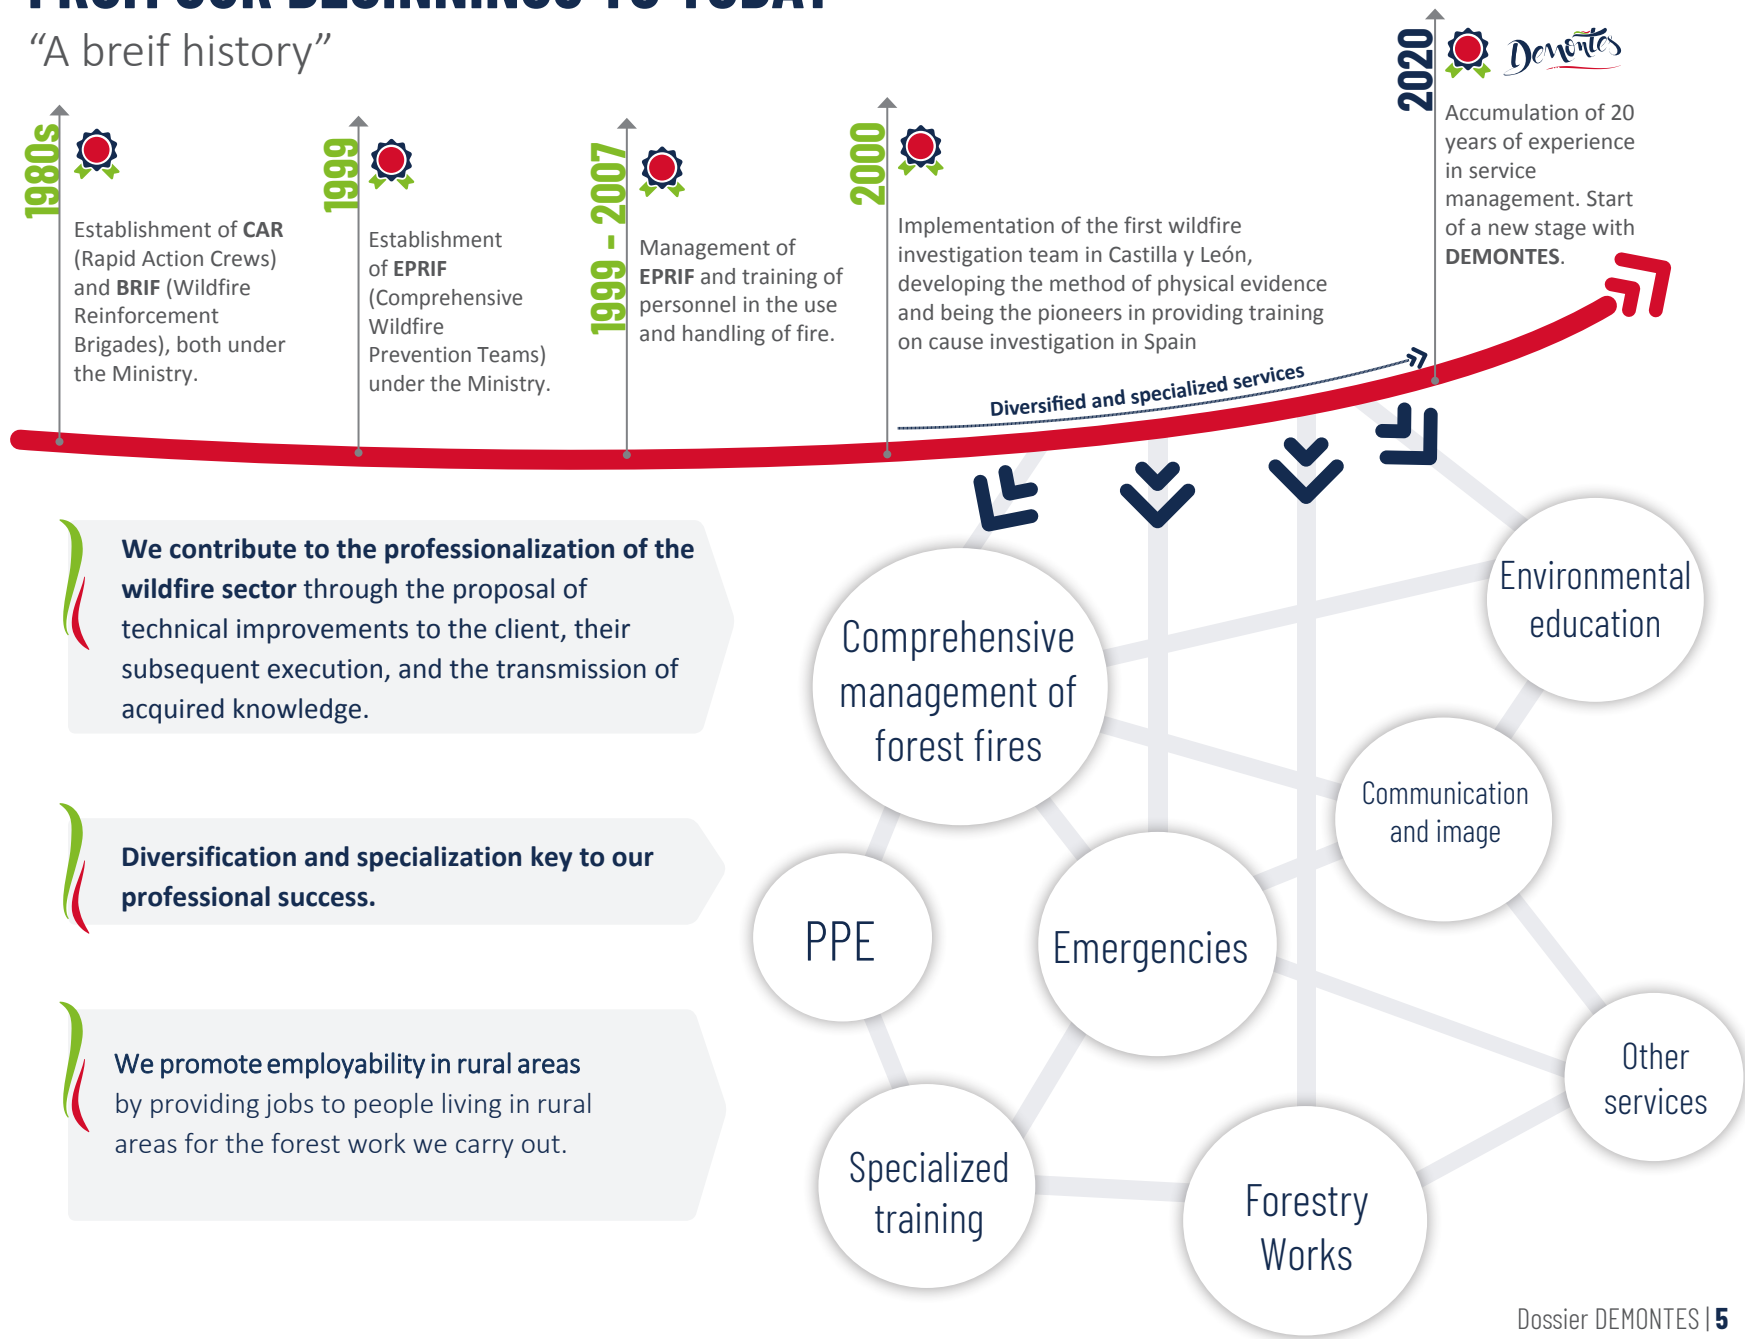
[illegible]

“A breif history”

1980s

Establishment of CAR (Rapid Action Crews) and BRIF (Wildfire Reinforcement Brigades), both under the Ministry.

1999

Establishment of EPRIF (Comprehensive Wildfire Prevention Teams) under the Ministry.

1999 - 2007

Management of EPRIF and training of personnel in the use and handling of fire.

2000

Implementation of the first wildfire investigation team in Castilla y León, developing the method of physical evidence and being the pioneers in providing training on cause investigation in Spain

2020

Demontes

Accumulation of 20 years of experience in service management. Start of a new stage with DEMONTES.

Diversified and specialized services

We contribute to the professionalization of the wildfire sector through the proposal of technical improvements to the client, their subsequent execution, and the transmission of acquired knowledge.

Diversification and specialization key to our professional success.

We promote employability in rural areas by providing jobs to people living in rural areas for the forest work we carry out.

Comprehensive management of forest fires

Environmental education

Communication and image

PPE

Emergencies

Other services

Specialized training

Forestry Works

Dossier DEMONTES | 5